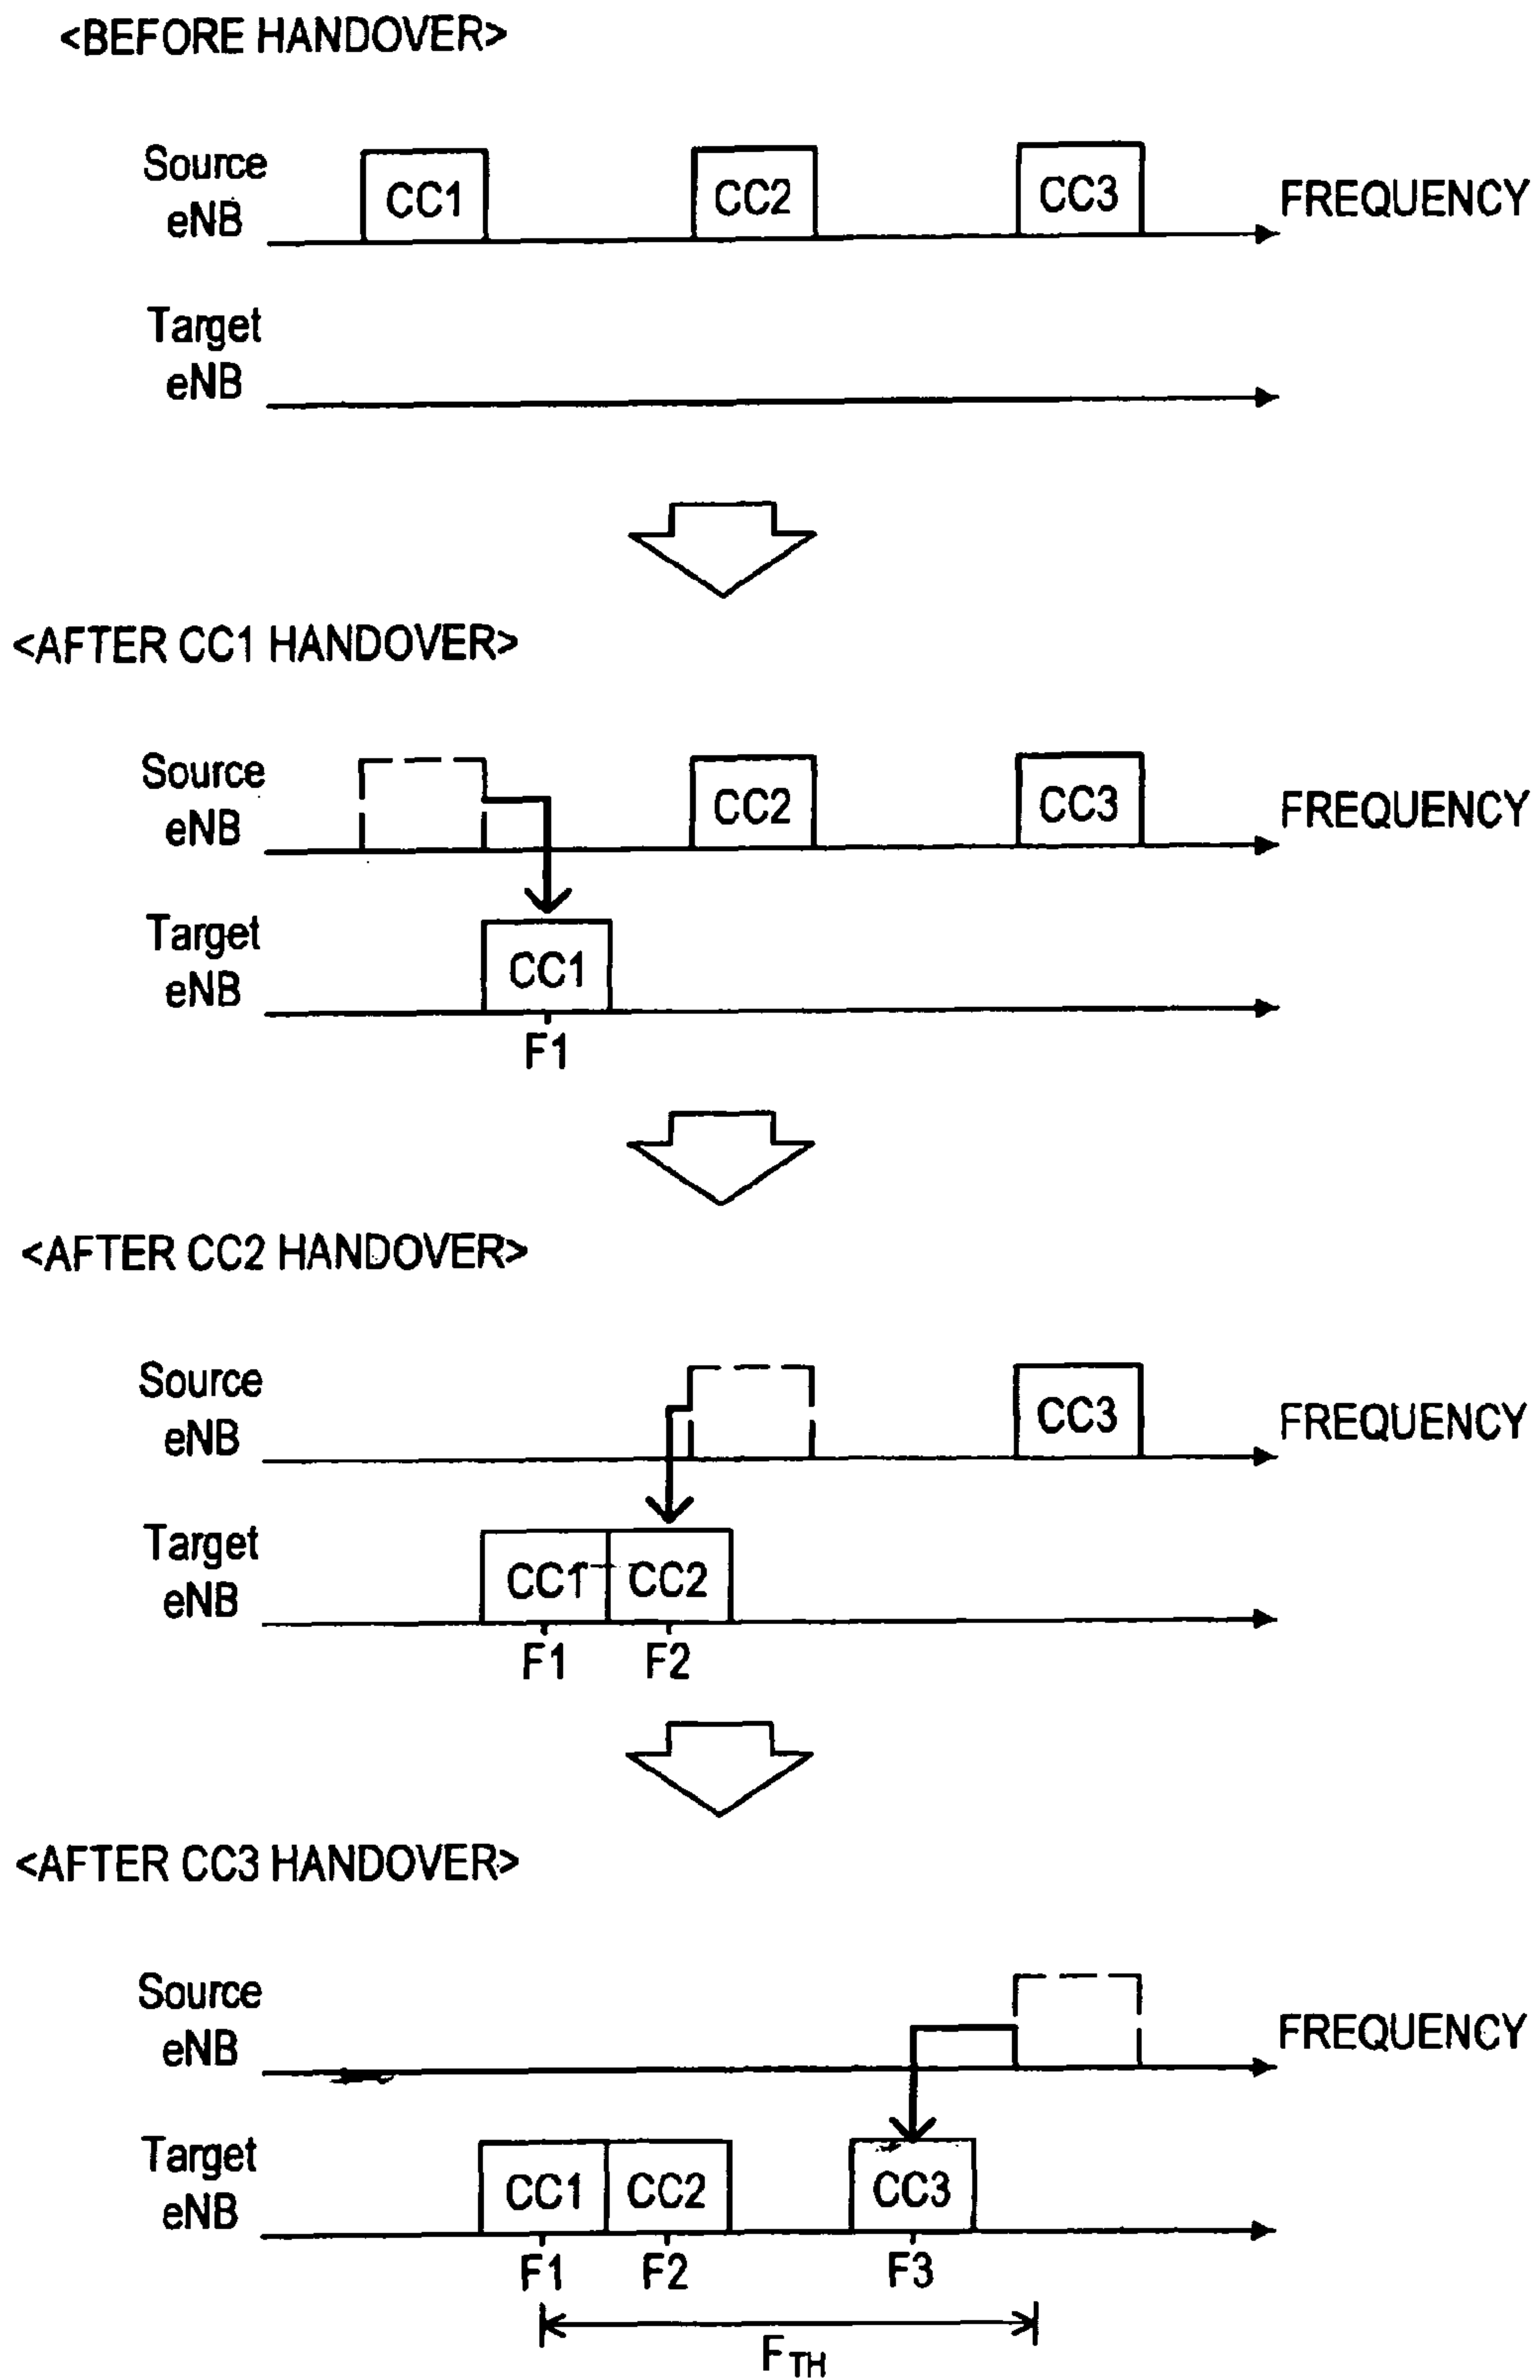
<BEFORE HANDOVER>

Source eNB
CC1
CC2
CC3
FREQUENCY

Target eNB

<AFTER CC1 HANDOVER>

Source eNB
CC2
CC3
FREQUENCY

Target eNB
CC1
F1

<AFTER CC2 HANDOVER>

Source eNB
CC3
FREQUENCY

Target eNB
CC1
CC2
F1
F2

<AFTER CC3 HANDOVER>

Source eNB
FREQUENCY

Target eNB
CC1
CC2
CC3
F1
F2
F3
$F_{TH}$